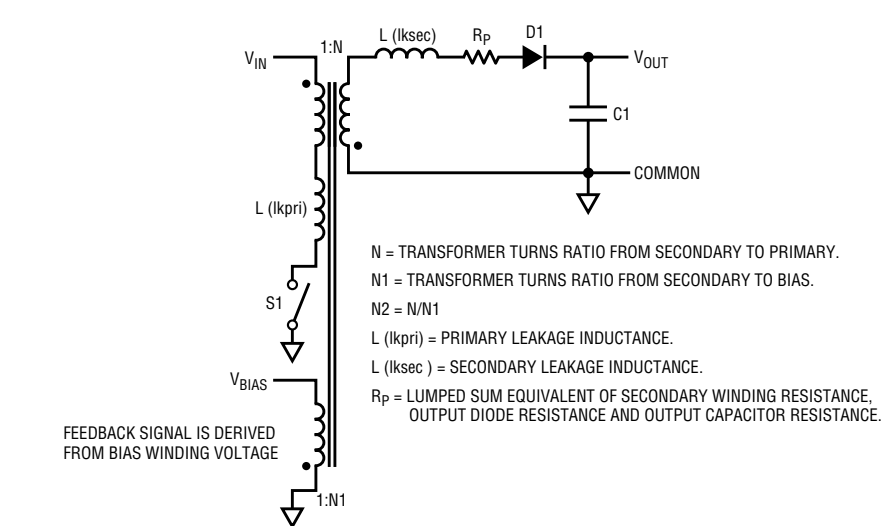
$V_{IN}$

1:N

L (lksec)

$R_P$

D1

$V_{OUT}$

C1

COMMON

L (lkpri)

S1

$V_{BIAS}$

1:N1

FEEDBACK SIGNAL IS DERIVED FROM BIAS WINDING VOLTAGE

N = TRANSFORMER TURNS RATIO FROM SECONDARY TO PRIMARY.

N1 = TRANSFORMER TURNS RATIO FROM SECONDARY TO BIAS.

N2 = N/N1

L (lkpri) = PRIMARY LEAKAGE INDUCTANCE.

L (lksec ) = SECONDARY LEAKAGE INDUCTANCE.

$R_P$ = LUMPED SUM EQUIVALENT OF SECONDARY WINDING RESISTANCE, OUTPUT DIODE RESISTANCE AND OUTPUT CAPACITOR RESISTANCE.